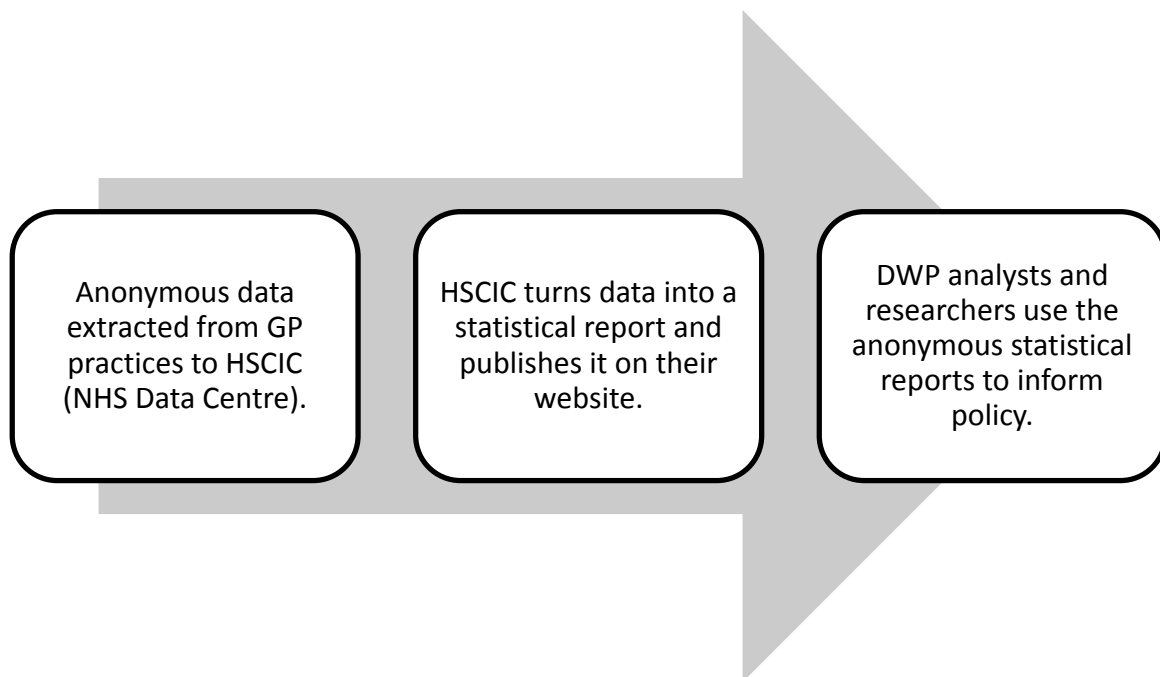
Anonymous data extracted from GP practices to HSCIC (NHS Data Centre).

HSCIC turns data into a statistical report and publishes it on their website.

DWP analysts and researchers use the anonymous statistical reports to inform policy.